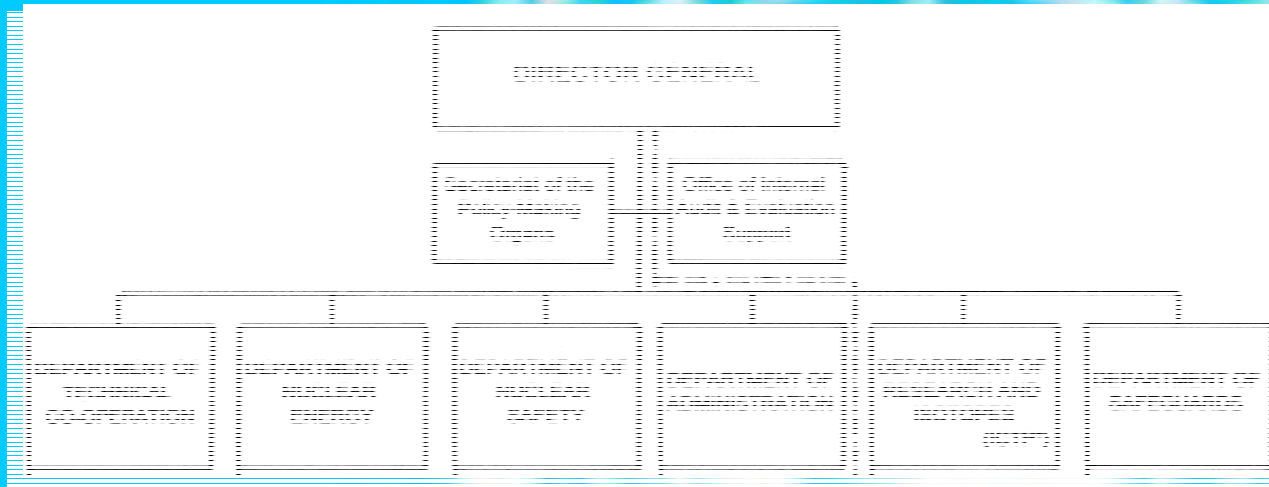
DIRECTOR GENERAL

Secretariat of the Policy-Making Organs

Office of Internal Audit & Evaluation Support

DEPARTMENT OF TECHNICAL CO-OPERATION

DEPARTMENT OF NUCLEAR ENERGY

DEPARTMENT OF NUCLEAR SAFETY

DEPARTMENT OF ADMINISTRATION

DEPARTMENT OF RESEARCH AND ISOTOPES (NOTF)

DEPARTMENT OF SAFEGUARDS